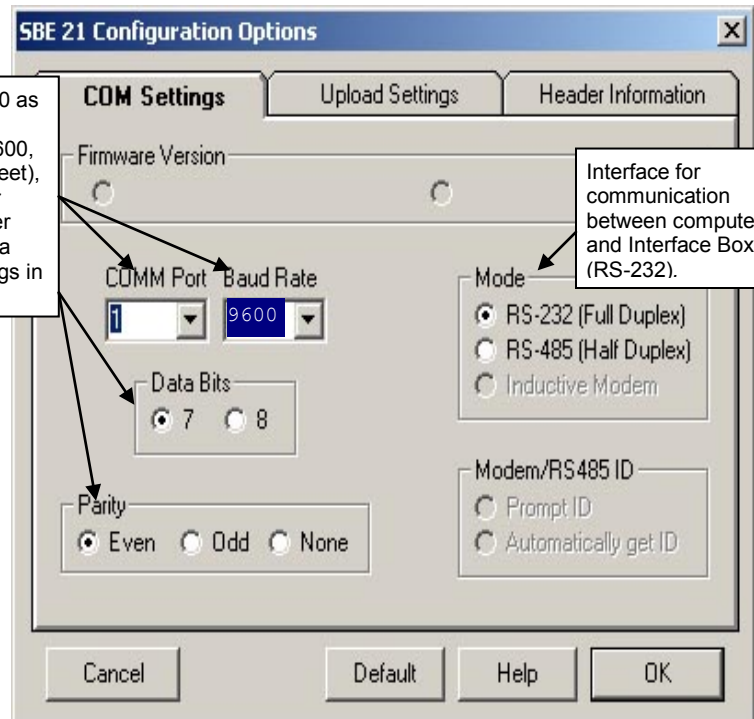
SBE 21 Configuration Options

0 as

600, eet), 

er a gs in

COM Settings

Upload Settings

Header Information

Firmware Version

Interface for communication between compute and Interface Box (RS-232).

COMM Port

Baud Rate

1

9600

Mode

RS-232 (Full Duplex)

RS-485 (Half Duplex)

Inductive Modem

Data Bits

7

8

Modem/RS485 ID

Prompt ID

Automatically get ID

Parity

Even

Odd

None

Cancel

Default

Help

OK